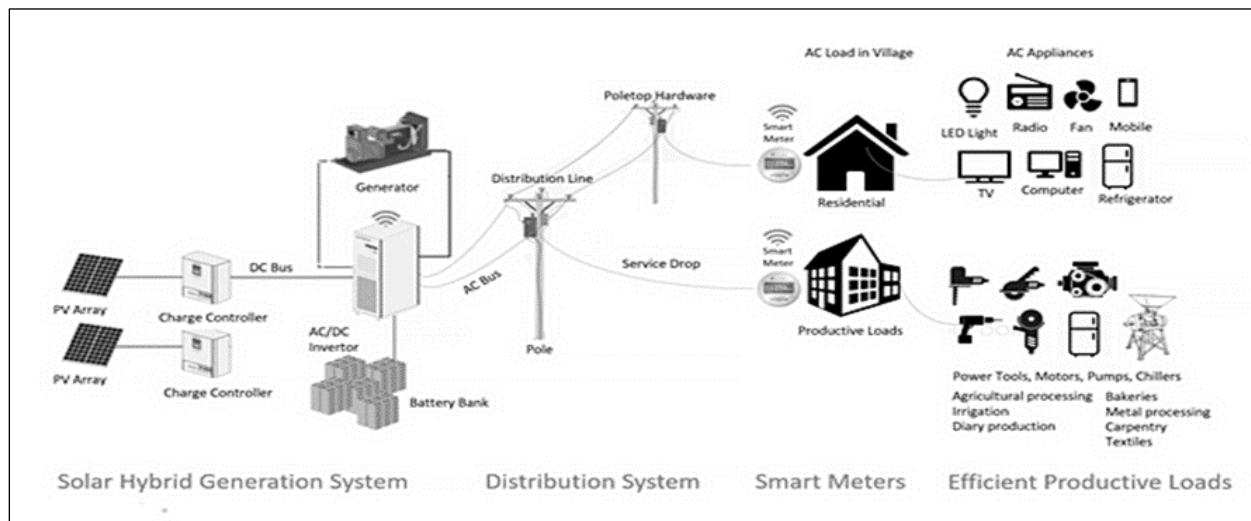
AC Load in Village

AC Appliances

Poletop Hardware

LED Light Radio Fan Mobile

Smart Meter

Generator

Distribution Line

Residential

TV Computer Refrigerator

Smart Meter

DC Bus

Service Drop

AC Bus

PV Array

Charge Controller

Productive Loads

AC/DC Invertor

Pole

PV Array

Charge Controller

Battery Bank

Power Tools, Motors, Pumps, Chillers

Agricultural processing
Irrigation
Diary production

Bakeries
Metal processing
Carpentry
Textiles

Solar Hybrid Generation System

Distribution System

Smart Meters

Efficient Productive Loads